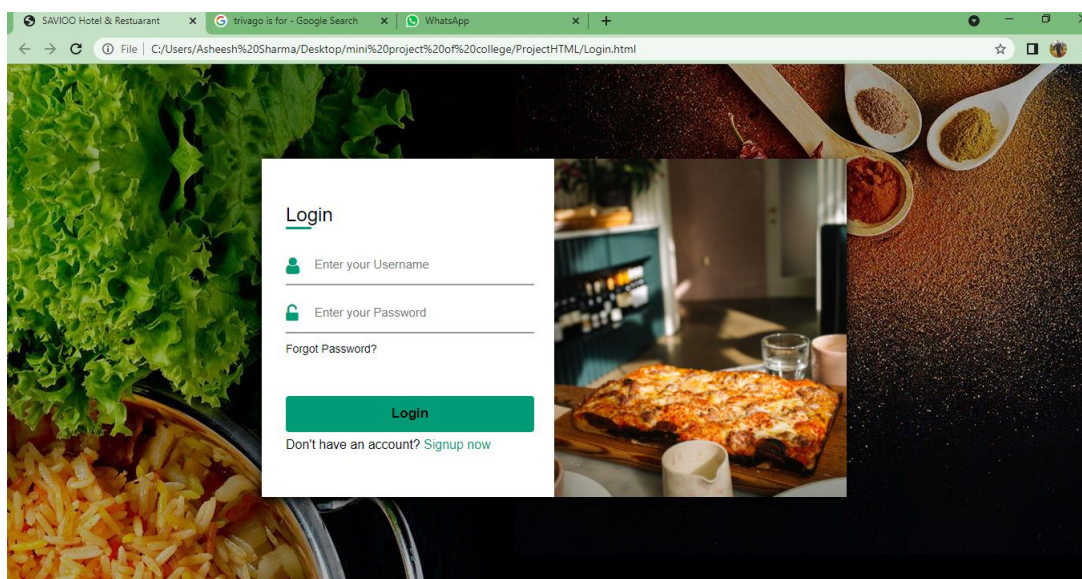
SAVIOO Hotel & Restuarant ×
trivago is for - Google Search ×
WhatsApp ×
+

File | C:/Users/Asheesh%20Sharma/Desktop/mini%20project%20of%20college/ProjectHTML/Login.html

Login

Enter your Username

Enter your Password

Forgot Password?

Login

Don't have an account? Signup now